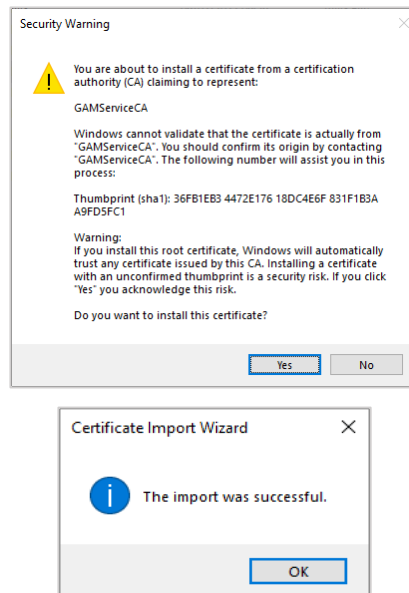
Security Warning

You are about to install a certificate from a certification authority (CA) claiming to represent:

GAMServiceCA

Windows cannot validate that the certificate is actually from "GAMServiceCA". You should confirm its origin by contacting "GAMServiceCA". The following number will assist you in this process:

Thumbprint (sha1): 36FB1EB3 4472E176 18DC4E6F 831F1B3A A9FD5FC1

Warning:
If you install this root certificate, Windows will automatically trust any certificate issued by this CA. Installing a certificate with an unconfirmed thumbprint is a security risk. If you click "Yes" you acknowledge this risk.

Do you want to install this certificate?

Yes No

Certificate Import Wizard

The import was successful.

OK